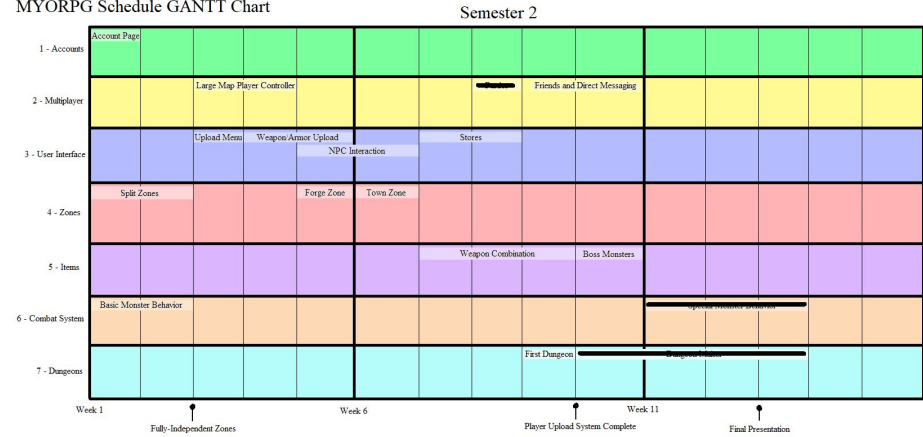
MYORPG Schedule GANTT Chart

Semester 2

1 - Accounts
Account Page

2 - Multiplayer
Large Map Player Controller
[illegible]
Friends and Direct Messaging

3 - User Interface
Upload Menu
Weapon/Armor Upload
NPC Interaction
Stores

4 - Zones
Split Zones
Forge Zone
Town Zone

5 - Items
Weapon Combination
Boss Monsters

6 - Combat System
Basic Monster Behavior
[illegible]

7 - Dungeons
First Dungeon
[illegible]

Week 1
Week 6
Week 11

Fully-Independent Zones
Player Upload System Complete
Final Presentation